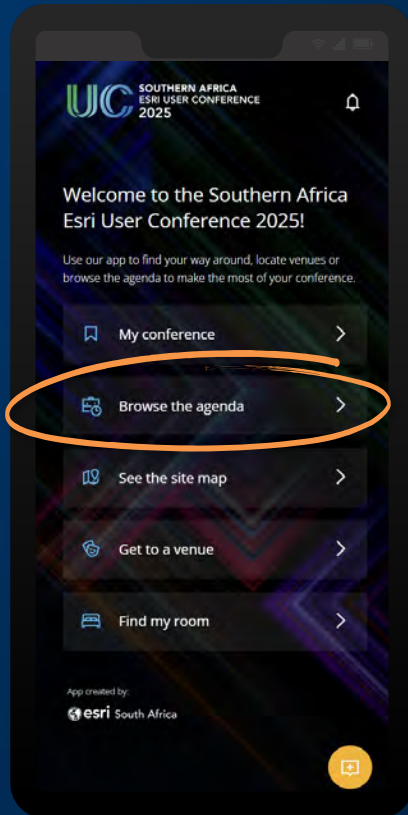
UC SOUTHERN AFRICA ESRI USER CONFERENCE 2025

Welcome to the Southern Africa Esri User Conference 2025!

Use our app to find your way around, locate venues or browse the agenda to make the most of your conference.

My conference

Browse the agenda

See the site map

Get to a venue

Find my room

App created by:

esri South Africa